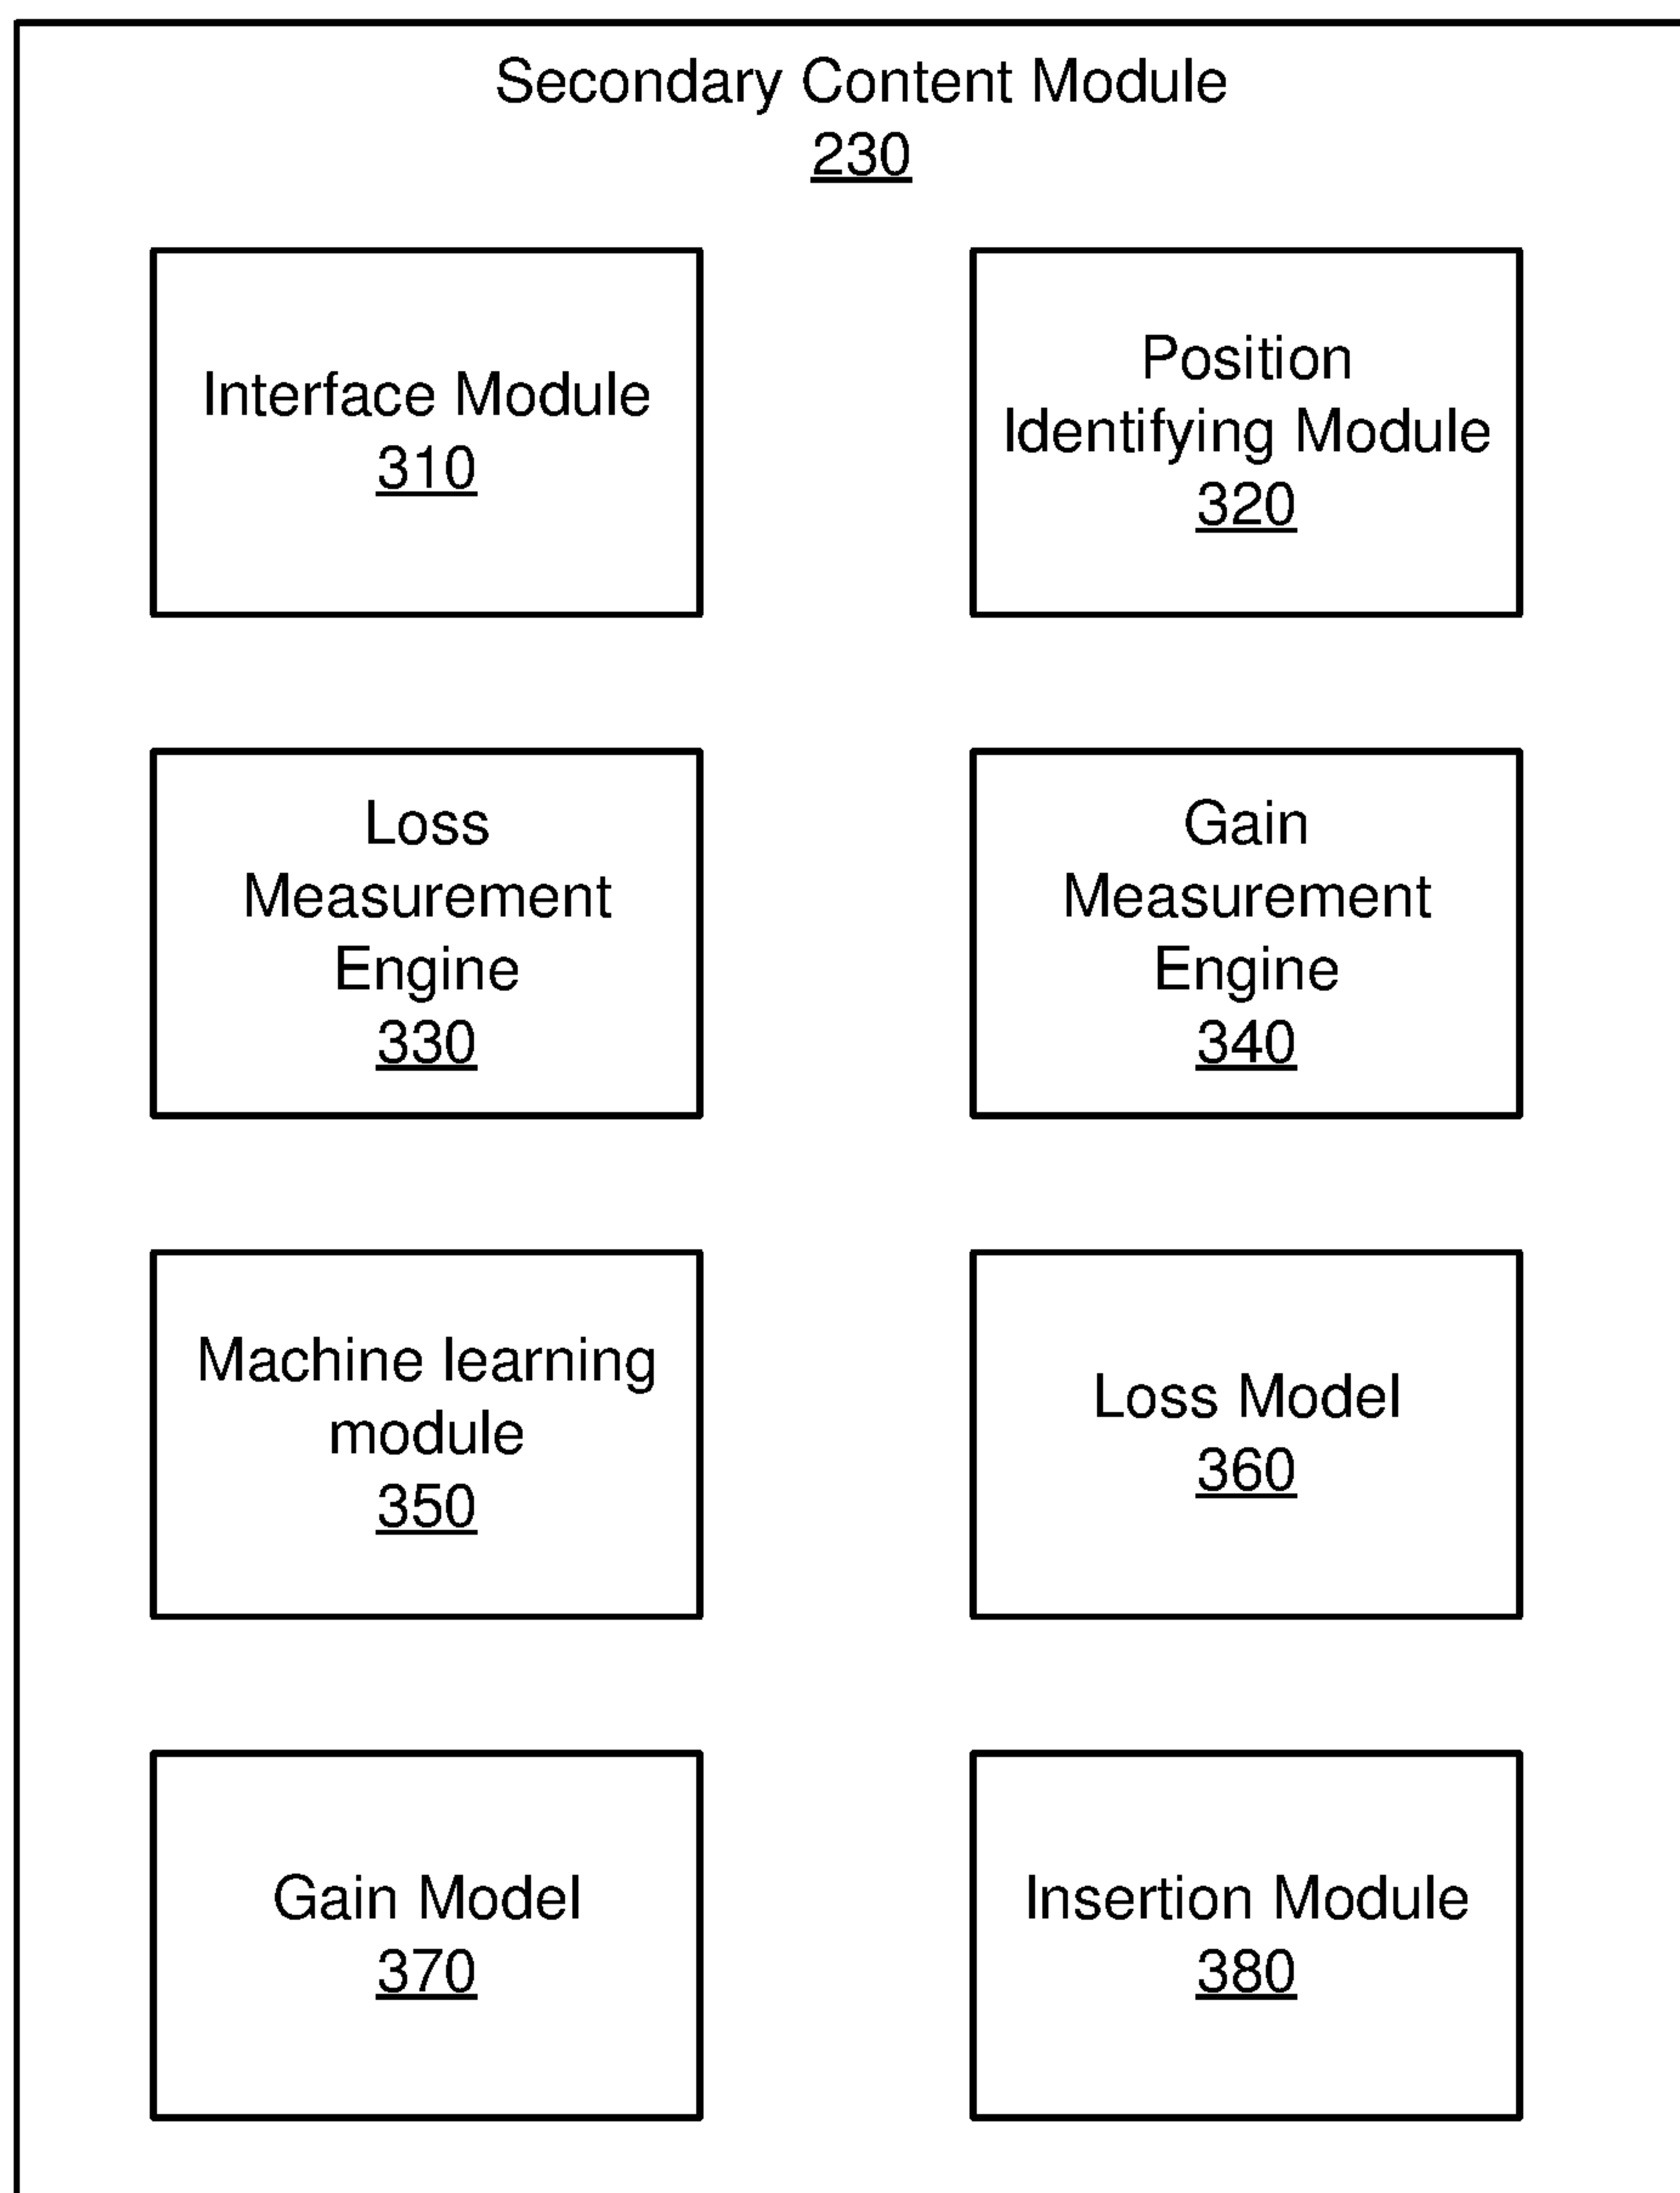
Secondary Content Module
230

Interface Module
310

Position Identifying Module
320

Loss Measurement Engine
330

Gain Measurement Engine
340

Machine learning module
350

Loss Model
360

Gain Model
370

Insertion Module
380